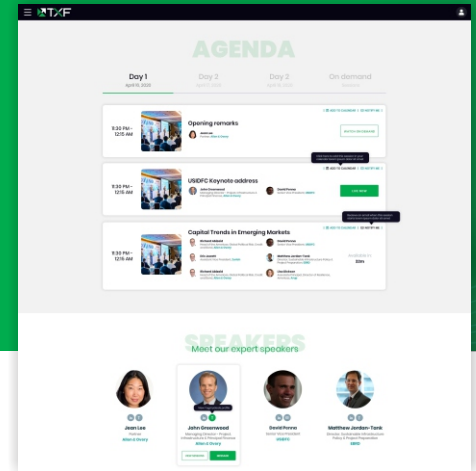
TXF

AGENDA

Day 1
April 15, 2020

Day 2
April 16, 2020

Day 3
April 17, 2020

On demand
Sessions

+ ADD TO CALENDAR  + ADD TO MY AGENDA

9:30 PM – 12:15 AM

Opening remarks

Jean Lee
Founder, Allen & Overy

WATCH RECORDING

+ ADD TO CALENDAR  + ADD TO MY AGENDA

9:30 PM – 12:15 AM

USIDFC Keynote address

John Greenwood
Managing Director – Project Infrastructure & Managed Services

David Ponna

LIVE NOW

+ ADD TO CALENDAR  + ADD TO MY AGENDA

9:30 PM – 12:15 AM

Capital Trends in Emerging Markets

Richard Abbott

David Ponna

Kim Jewett

Matthew Jordan-Tank

Richard Abbott

Jan Eriksen

STARTS IN
32m

SPEAKERS
Meet our expert speakers

Jean Lee
Founder
Allen & Overy

John Greenwood
Managing Director – Project Infrastructure & Managed Services
Allen & Overy

VIEW PROFILE  MESSAGE

David Ponna
Senior Vice President
USIDFC

Matthew Jordan-Tank
Director, Sustainable Infrastructure Policy & Project Preparation
EBRD